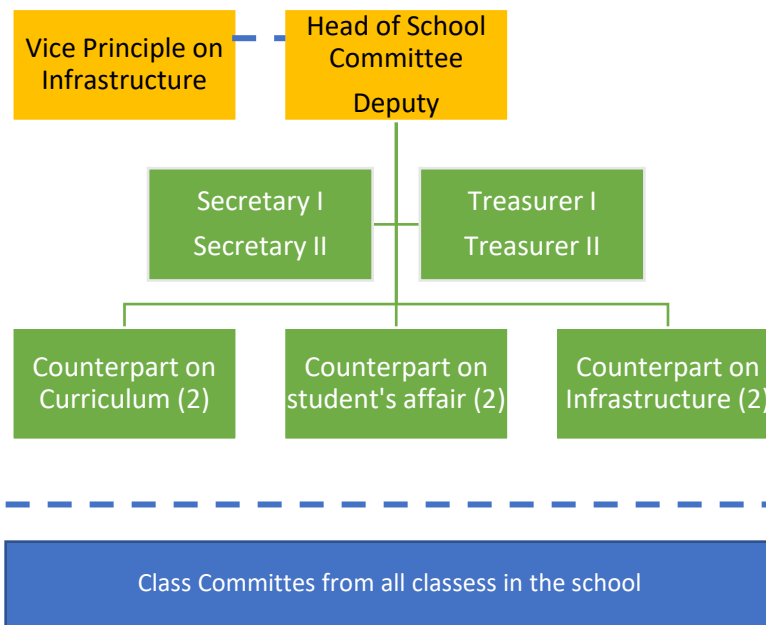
Vice Principle on Infrastructure

Head of School Committee

Deputy

Secretary I

Secretary II

Treasurer I

Treasurer II

Counterpart on Curriculum (2)

Counterpart on student's affair (2)

Counterpart on Infrastructure (2)

Class Committes from all classess in the school